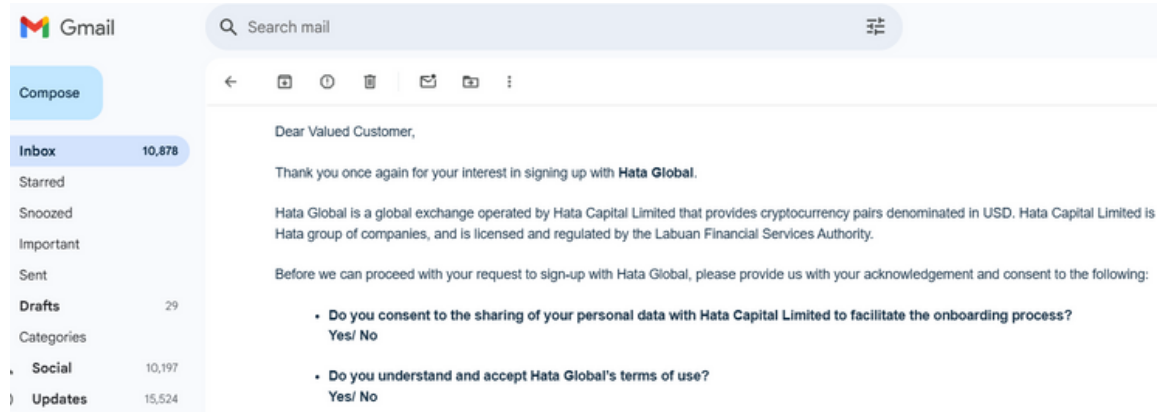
Gmail

Search mail

Compose

Inbox 10,878
Starred
Snoozed
Important
Sent
Drafts 29
Categories
Social 10,197
Updates 15,524

Dear Valued Customer,

Thank you once again for your interest in signing up with **Hata Global**.

Hata Global is a global exchange operated by Hata Capital Limited that provides cryptocurrency pairs denominated in USD. Hata Capital Limited is Hata group of companies, and is licensed and regulated by the Labuan Financial Services Authority.

Before we can proceed with your request to sign-up with Hata Global, please provide us with your acknowledgement and consent to the following:

- **Do you consent to the sharing of your personal data with Hata Capital Limited to facilitate the onboarding process?**
**Yes/ No**

- **Do you understand and accept Hata Global's terms of use?**
**Yes/ No**